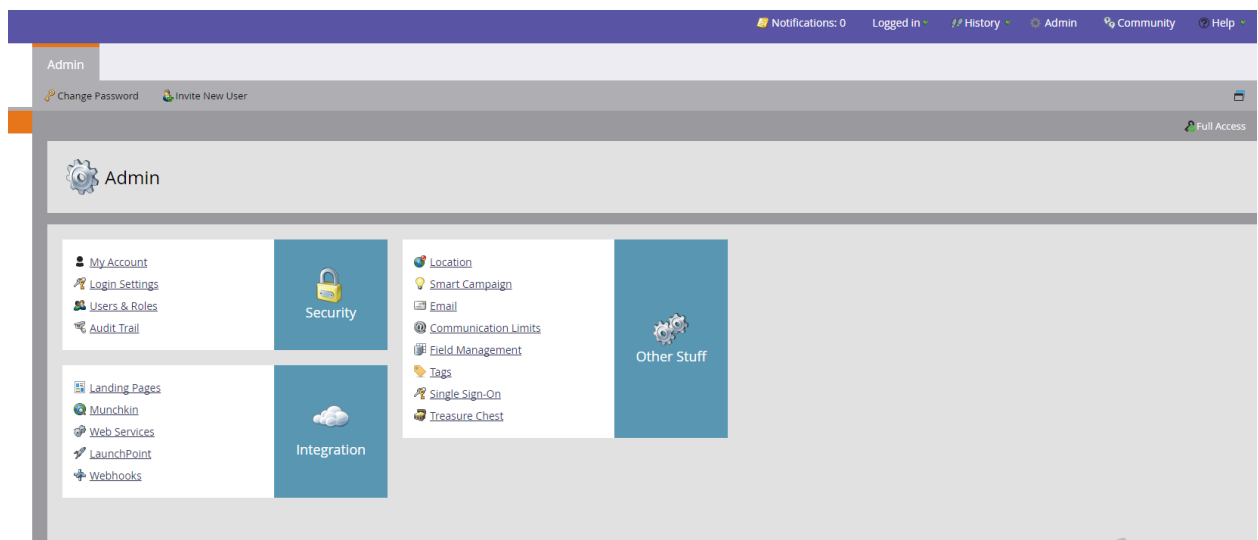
Notifications: 0 Logged in History Admin Community Help

Admin

Change Password Invite New User

Full Access

Admin

My Account
Login Settings
Users & Roles
Audit Trail

Security

Landing Pages
Munchkin
Web Services
LaunchPoint
Webhooks

Integration

Location
Smart Campaign
Email
Communication Limits
Field Management
Tags
Single Sign-On
Treasure Chest

Other Stuff